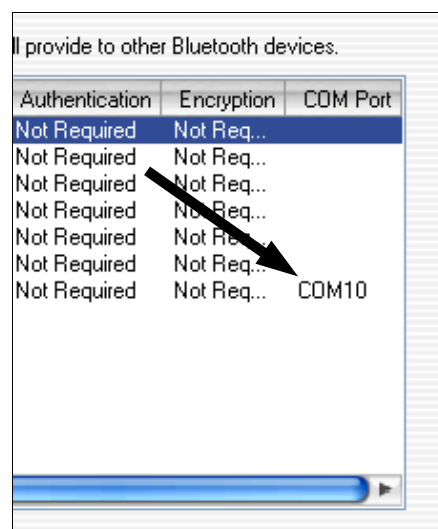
ll provide to other Bluetooth devices.

| Authentication | Encryption | COM Port |
|---|---|---|
| Not Required | Not Req... | |
| Not Required | Not Req... | |
| Not Required | Not Req... | |
| Not Required | Not Req... | |
| Not Required | Not Re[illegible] | |
| Not Required | Not Req... | |
| Not Required | Not Req... | COM10 |